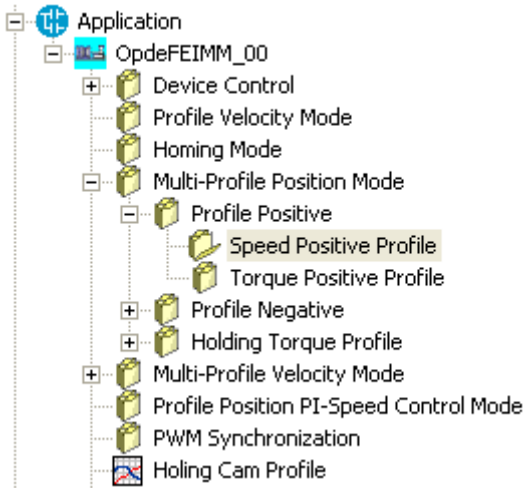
Application
OpdeFEIMM_00
Device Control
Profile Velocity Mode
Homing Mode
Multi-Profile Position Mode
Profile Positive
Speed Positive Profile
Torque Positive Profile
Profile Negative
Holding Torque Profile
Multi-Profile Velocity Mode
Profile Position PI-Speed Control Mode
PWM Synchronization
Holing Cam Profile